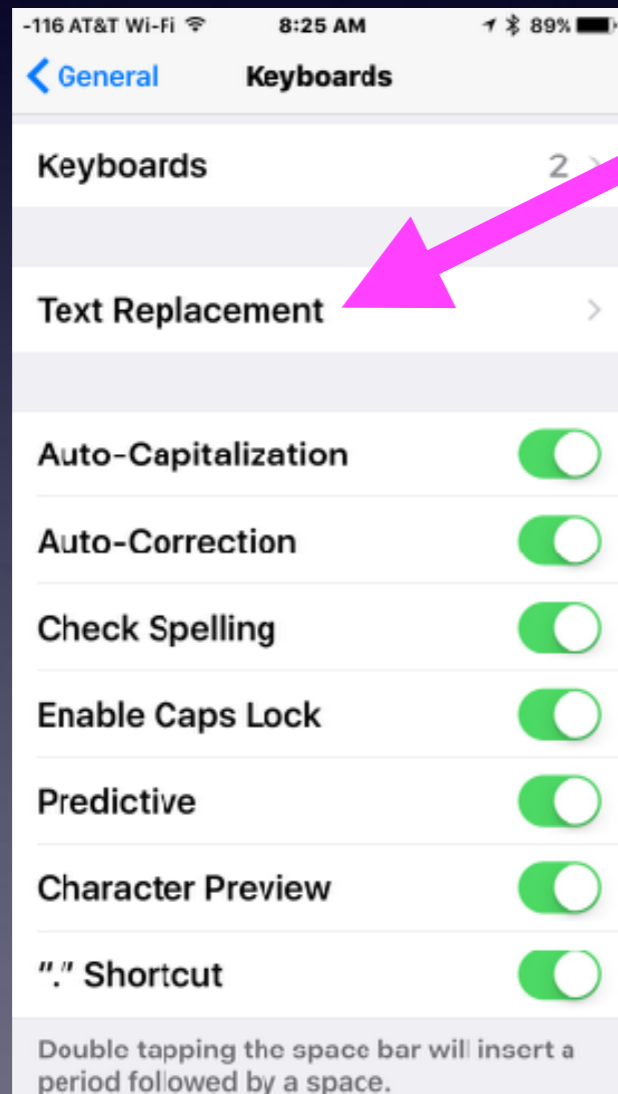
-116 AT&T Wi-Fi 8:25 AM 89%

General Keyboards

Keyboards 2

Text Replacement

Auto-Capitalization

Auto-Correction

Check Spelling

Enable Caps Lock

Predictive

Character Preview

"." Shortcut

Double tapping the space bar will insert a period followed by a space.